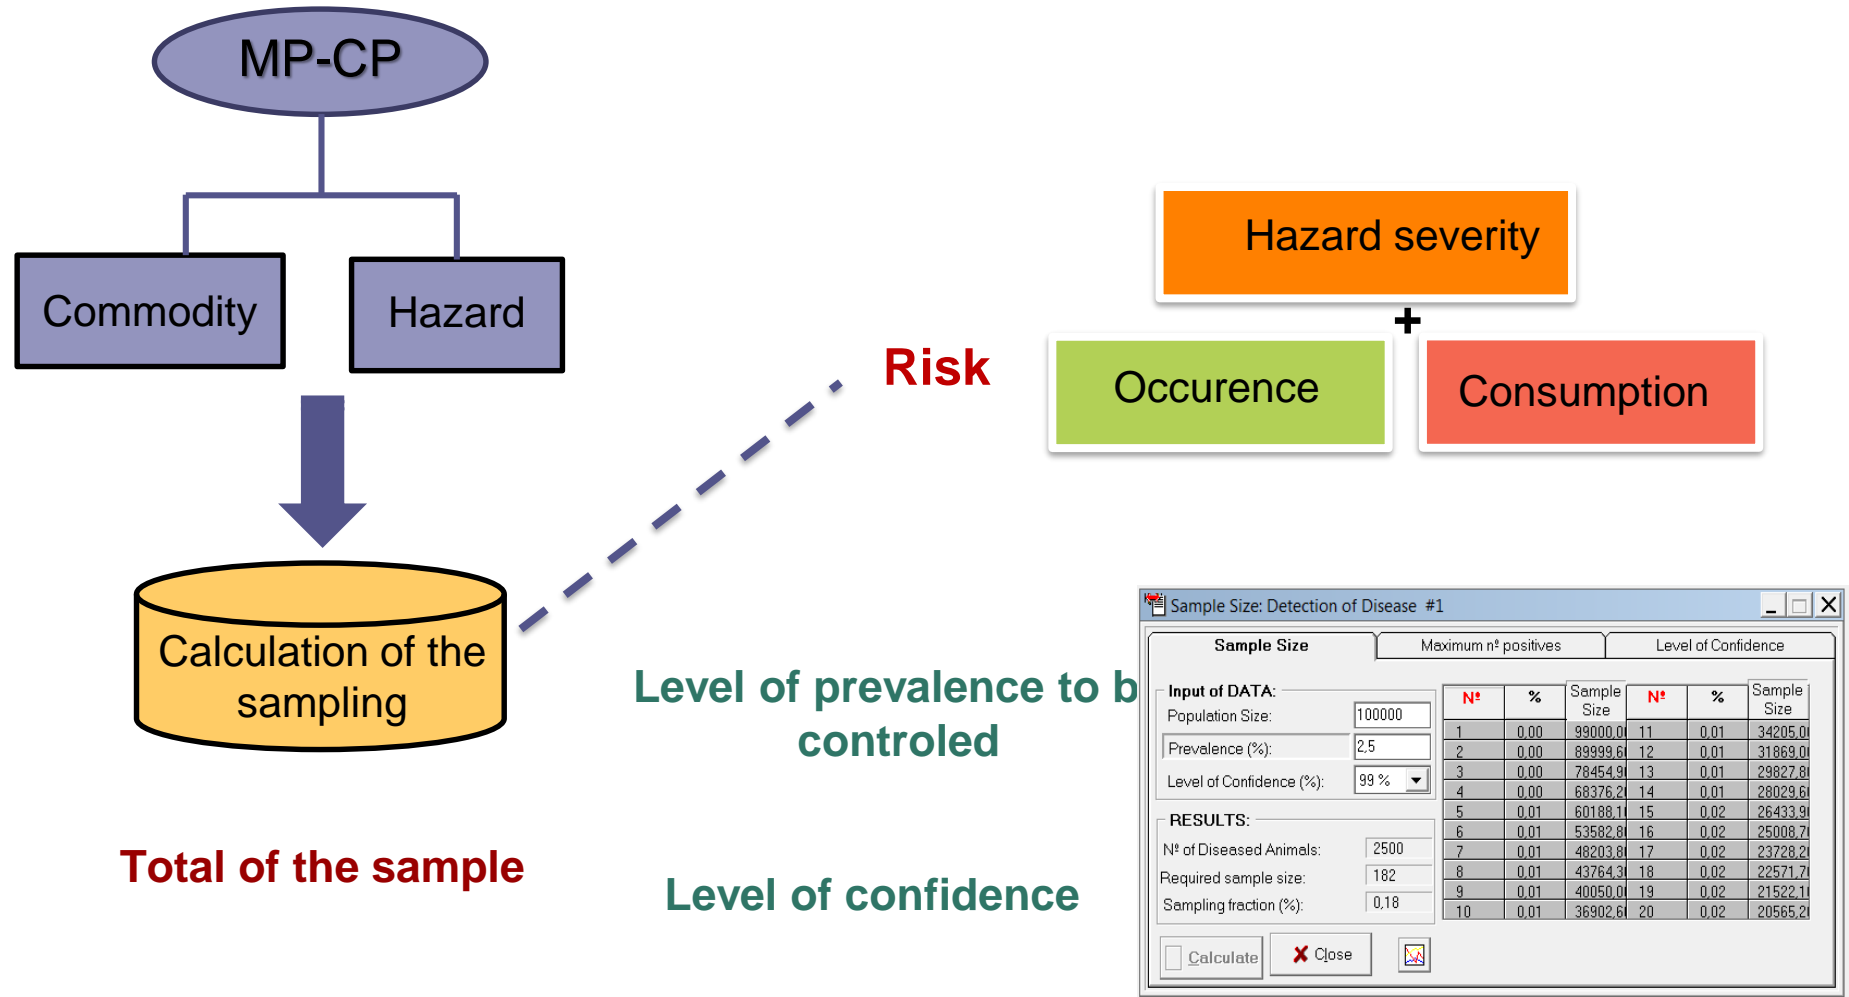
MP-CP

Commodity

Hazard

Calculation of the sampling

Risk

Hazard severity

+

Occurence

Consumption

Level of prevalence to b controled

Total of the sample

Level of confidence

Sample Size: Detection of Disease #1

Sample Size | Maximum nº positives | Level of Confidence

Input of DATA:
Population Size: 100000
Prevalence (%): 2,5
Level of Confidence (%): 99 %

RESULTS:
Nº of Diseased Animals: 2500
Required sample size: 182
Sampling fraction (%): 0,18

| Nº | % | Sample Size | Nº | % | Sample Size |
|---|---|---|---|---|---|
| 1 | 0,00 | 99000,0 | 11 | 0,01 | 34205,0 |
| 2 | 0,00 | 89999,6 | 12 | 0,01 | 31869,0 |
| 3 | 0,00 | 78454,9 | 13 | 0,01 | 29827,8 |
| 4 | 0,00 | 68376,2 | 14 | 0,01 | 28029,6 |
| 5 | 0,01 | 60188,1 | 15 | 0,02 | 26433,9 |
| 6 | 0,01 | 53582,8 | 16 | 0,02 | 25008,7 |
| 7 | 0,01 | 48203,8 | 17 | 0,02 | 23728,2 |
| 8 | 0,01 | 43764,3 | 18 | 0,02 | 22571,7 |
| 9 | 0,01 | 40050,0 | 19 | 0,02 | 21522,1 |
| 10 | 0,01 | 36902,6 | 20 | 0,02 | 20565,2 |

Calculate
Close